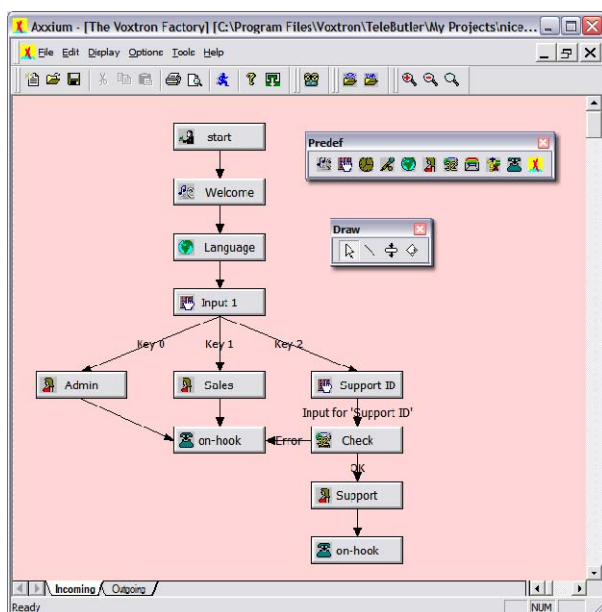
Axxium - [The Voxtron Factory] [C:\Program Files\Voxtron\TeleButler\My Projects\nice...

File Edit Display Options Tools Help

Predef

Draw

start

Welcome

Language

Input: 1

Key 0

Key 1

Key 2

Admin

Sales

Support ID

Input for 'Support ID'

on-hook

Error

Check

OK

Support

on-hook

Incoming Outgoing

Ready

NUM